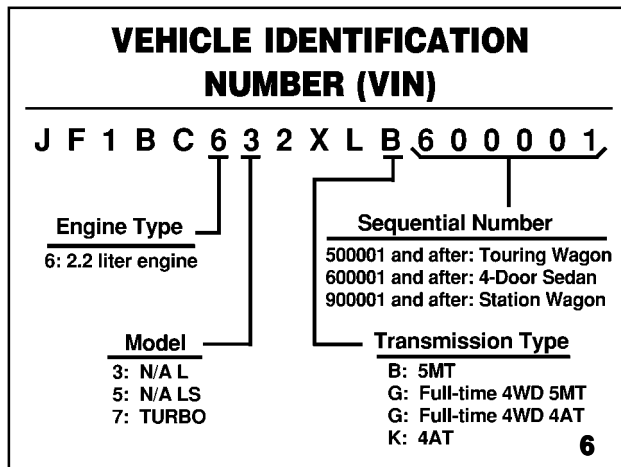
VEHICLE IDENTIFICATION NUMBER (VIN)

J F 1 B C 6 3 2 X L B 6 0 0 0 0 1

Engine Type
6: 2.2 liter engine

Sequential Number
500001 and after: Touring Wagon
600001 and after: 4-Door Sedan
900001 and after: Station Wagon

Model
3: N/A L
5: N/A LS
7: TURBO

Transmission Type
B: 5MT
G: Full-time 4WD 5MT
G: Full-time 4WD 4AT
K: 4AT

6